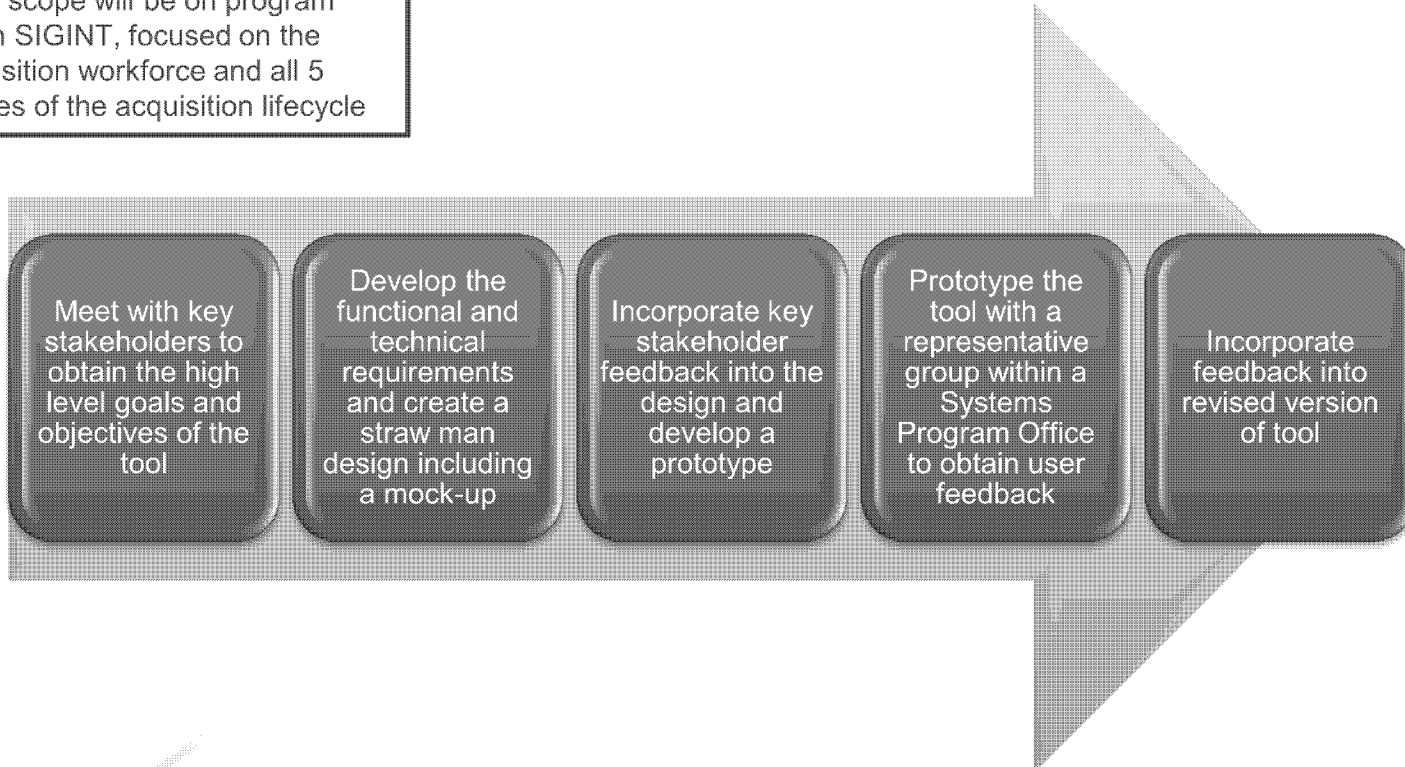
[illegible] scope will be on program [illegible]n SIGINT, focused on the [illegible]sition workforce and all 5 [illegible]es of the acquisition lifecycle

Meet with key stakeholders to obtain the high level goals and objectives of the tool

Develop the functional and technical requirements and create a straw man design including a mock-up

Incorporate key stakeholder feedback into the design and develop a prototype

Prototype the tool with a representative group within a Systems Program Office to obtain user feedback

Incorporate feedback into revised version of tool